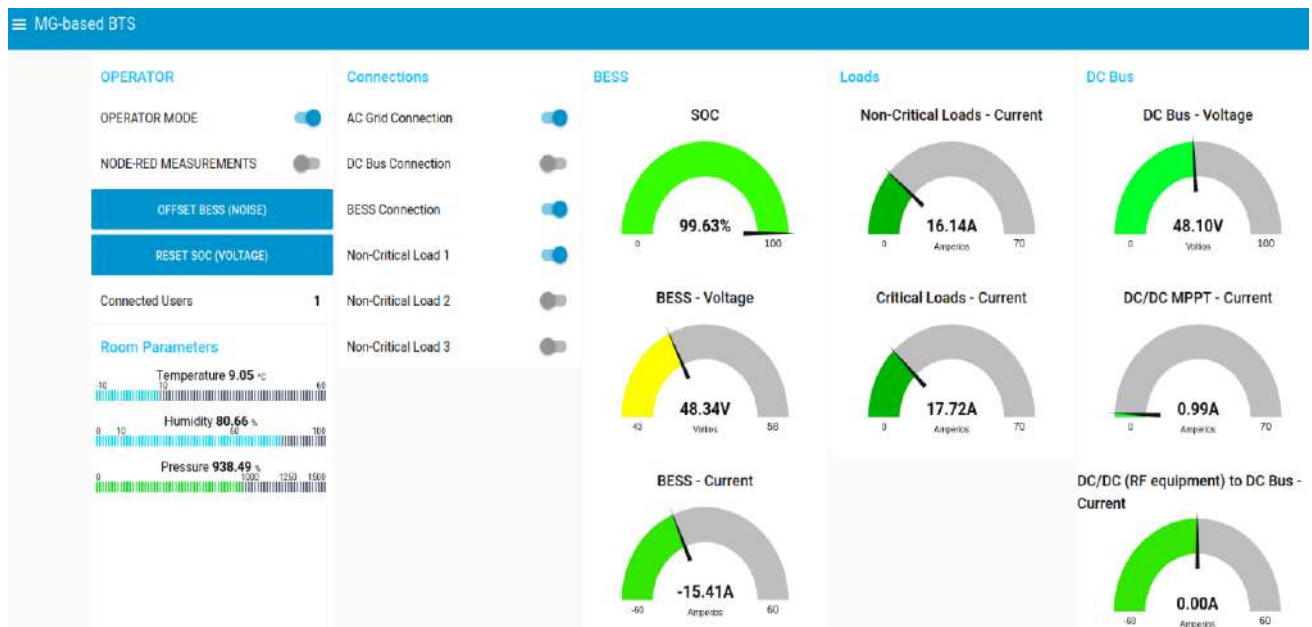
≡ MG-based BTS

OPERATOR

OPERATOR MODE

NODE-RED MEASUREMENTS

OFFSET BESS (NOISE)

RESET SOC (VOLTAGE)

Connected Users 1

Room Parameters

Temperature 9.05 °C
-10 10 60

Humidity 80.66 %
0 10 60 100

Pressure 938.49 %
0 1000 1250 1500

Connections

AC Grid Connection

DC Bus Connection

BESS Connection

Non-Critical Load 1

Non-Critical Load 2

Non-Critical Load 3

BESS

SOC
99.63%
0 100

BESS - Voltage
48.34V
Voltios
43 58

BESS - Current
-15.41A
Amperios
-60 60

Loads

Non-Critical Loads - Current
16.14A
Amperios
0 70

Critical Loads - Current
17.72A
Amperios
0 70

DC Bus

DC Bus - Voltage
48.10V
Voltios
0 100

DC/DC MPPT - Current
0.99A
Amperios
0 70

DC/DC (RF equipment) to DC Bus - Current
0.00A
Amperios
-60 60